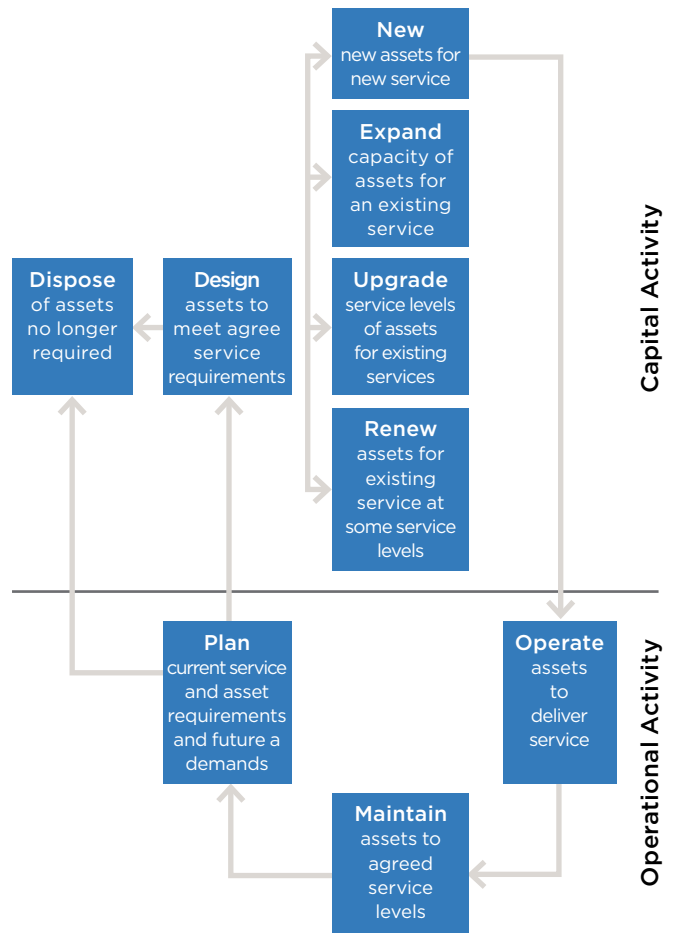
New
new assets for new service

Expand
capacity of assets for an existing service

Dispose
of assets no longer required

Design
assets to meet agree service requirements

Upgrade
service levels of assets for existing services

Renew
assets for existing service at some service levels

Capital Activity

Plan
current service and asset requirements and future a demands

Operate
assets to deliver service

Maintain
assets to agreed service levels

Operational Activity